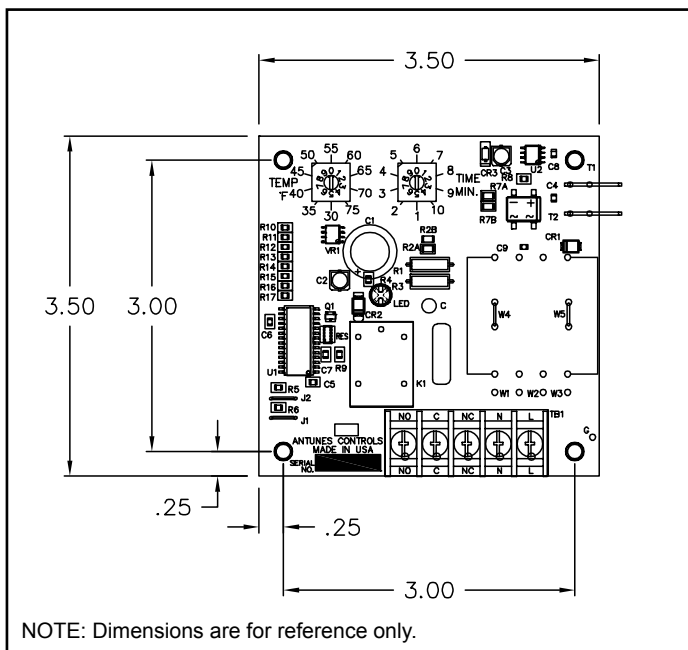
3.50

3.50 3.00

50 55 60
45 65
TEMP
°F 40 70
35 30 75

5 6 7
4 8
3 TIME 9
MIN.
2 1 10

CR3 R8 U2 C8 T1
R7A C4
R7B T2
C1
VR1
R2B
R2A
R10
R11
R12
R13
R14
R15
R16
R17
C2 R1
R4
R3
LED
C
C9 CR1
W4 W5
Q1
CR2
C6
RES
U1
C7 R9
K1
R5
C5
J2
R6
J1
W1 W2 W3
NO C NC N L TB1
G
ANTUNES CONTROLS
MADE IN USA
SERIAL NO.
NO C NC N L

.25

.25

3.00

NOTE: Dimensions are for reference only.